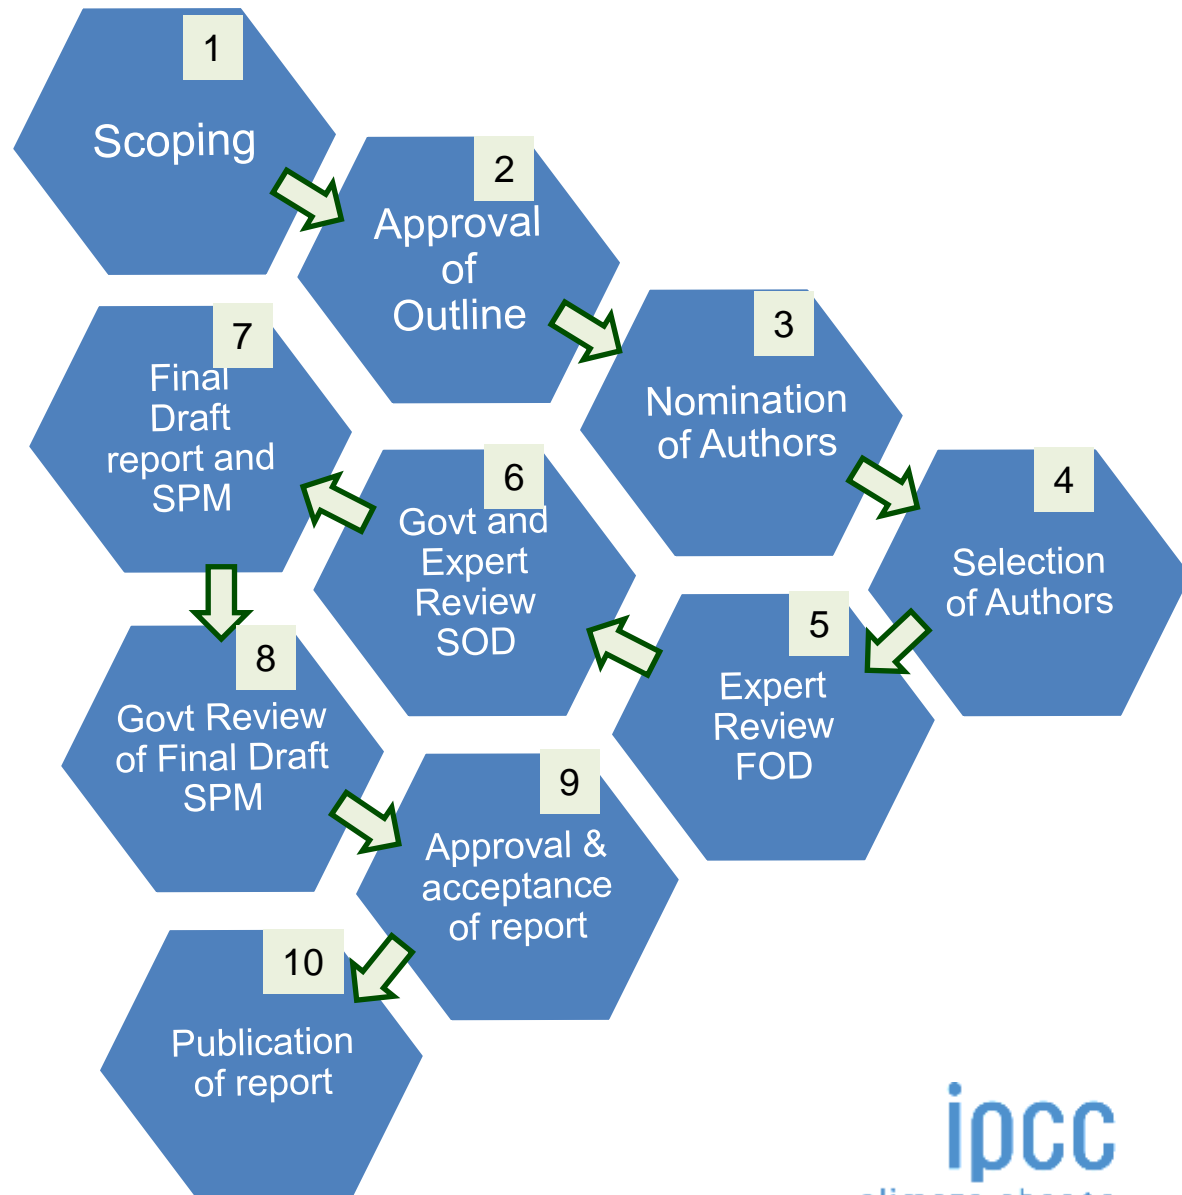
1
Scoping

2
Approval of Outline

3
Nomination of Authors

4
Selection of Authors

5
Expert Review FOD

6
Govt and Expert Review SOD

7
Final Draft report and SPM

8
Govt Review of Final Draft SPM

9
Approval & acceptance of report

10
Publication of report

ipcc
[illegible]